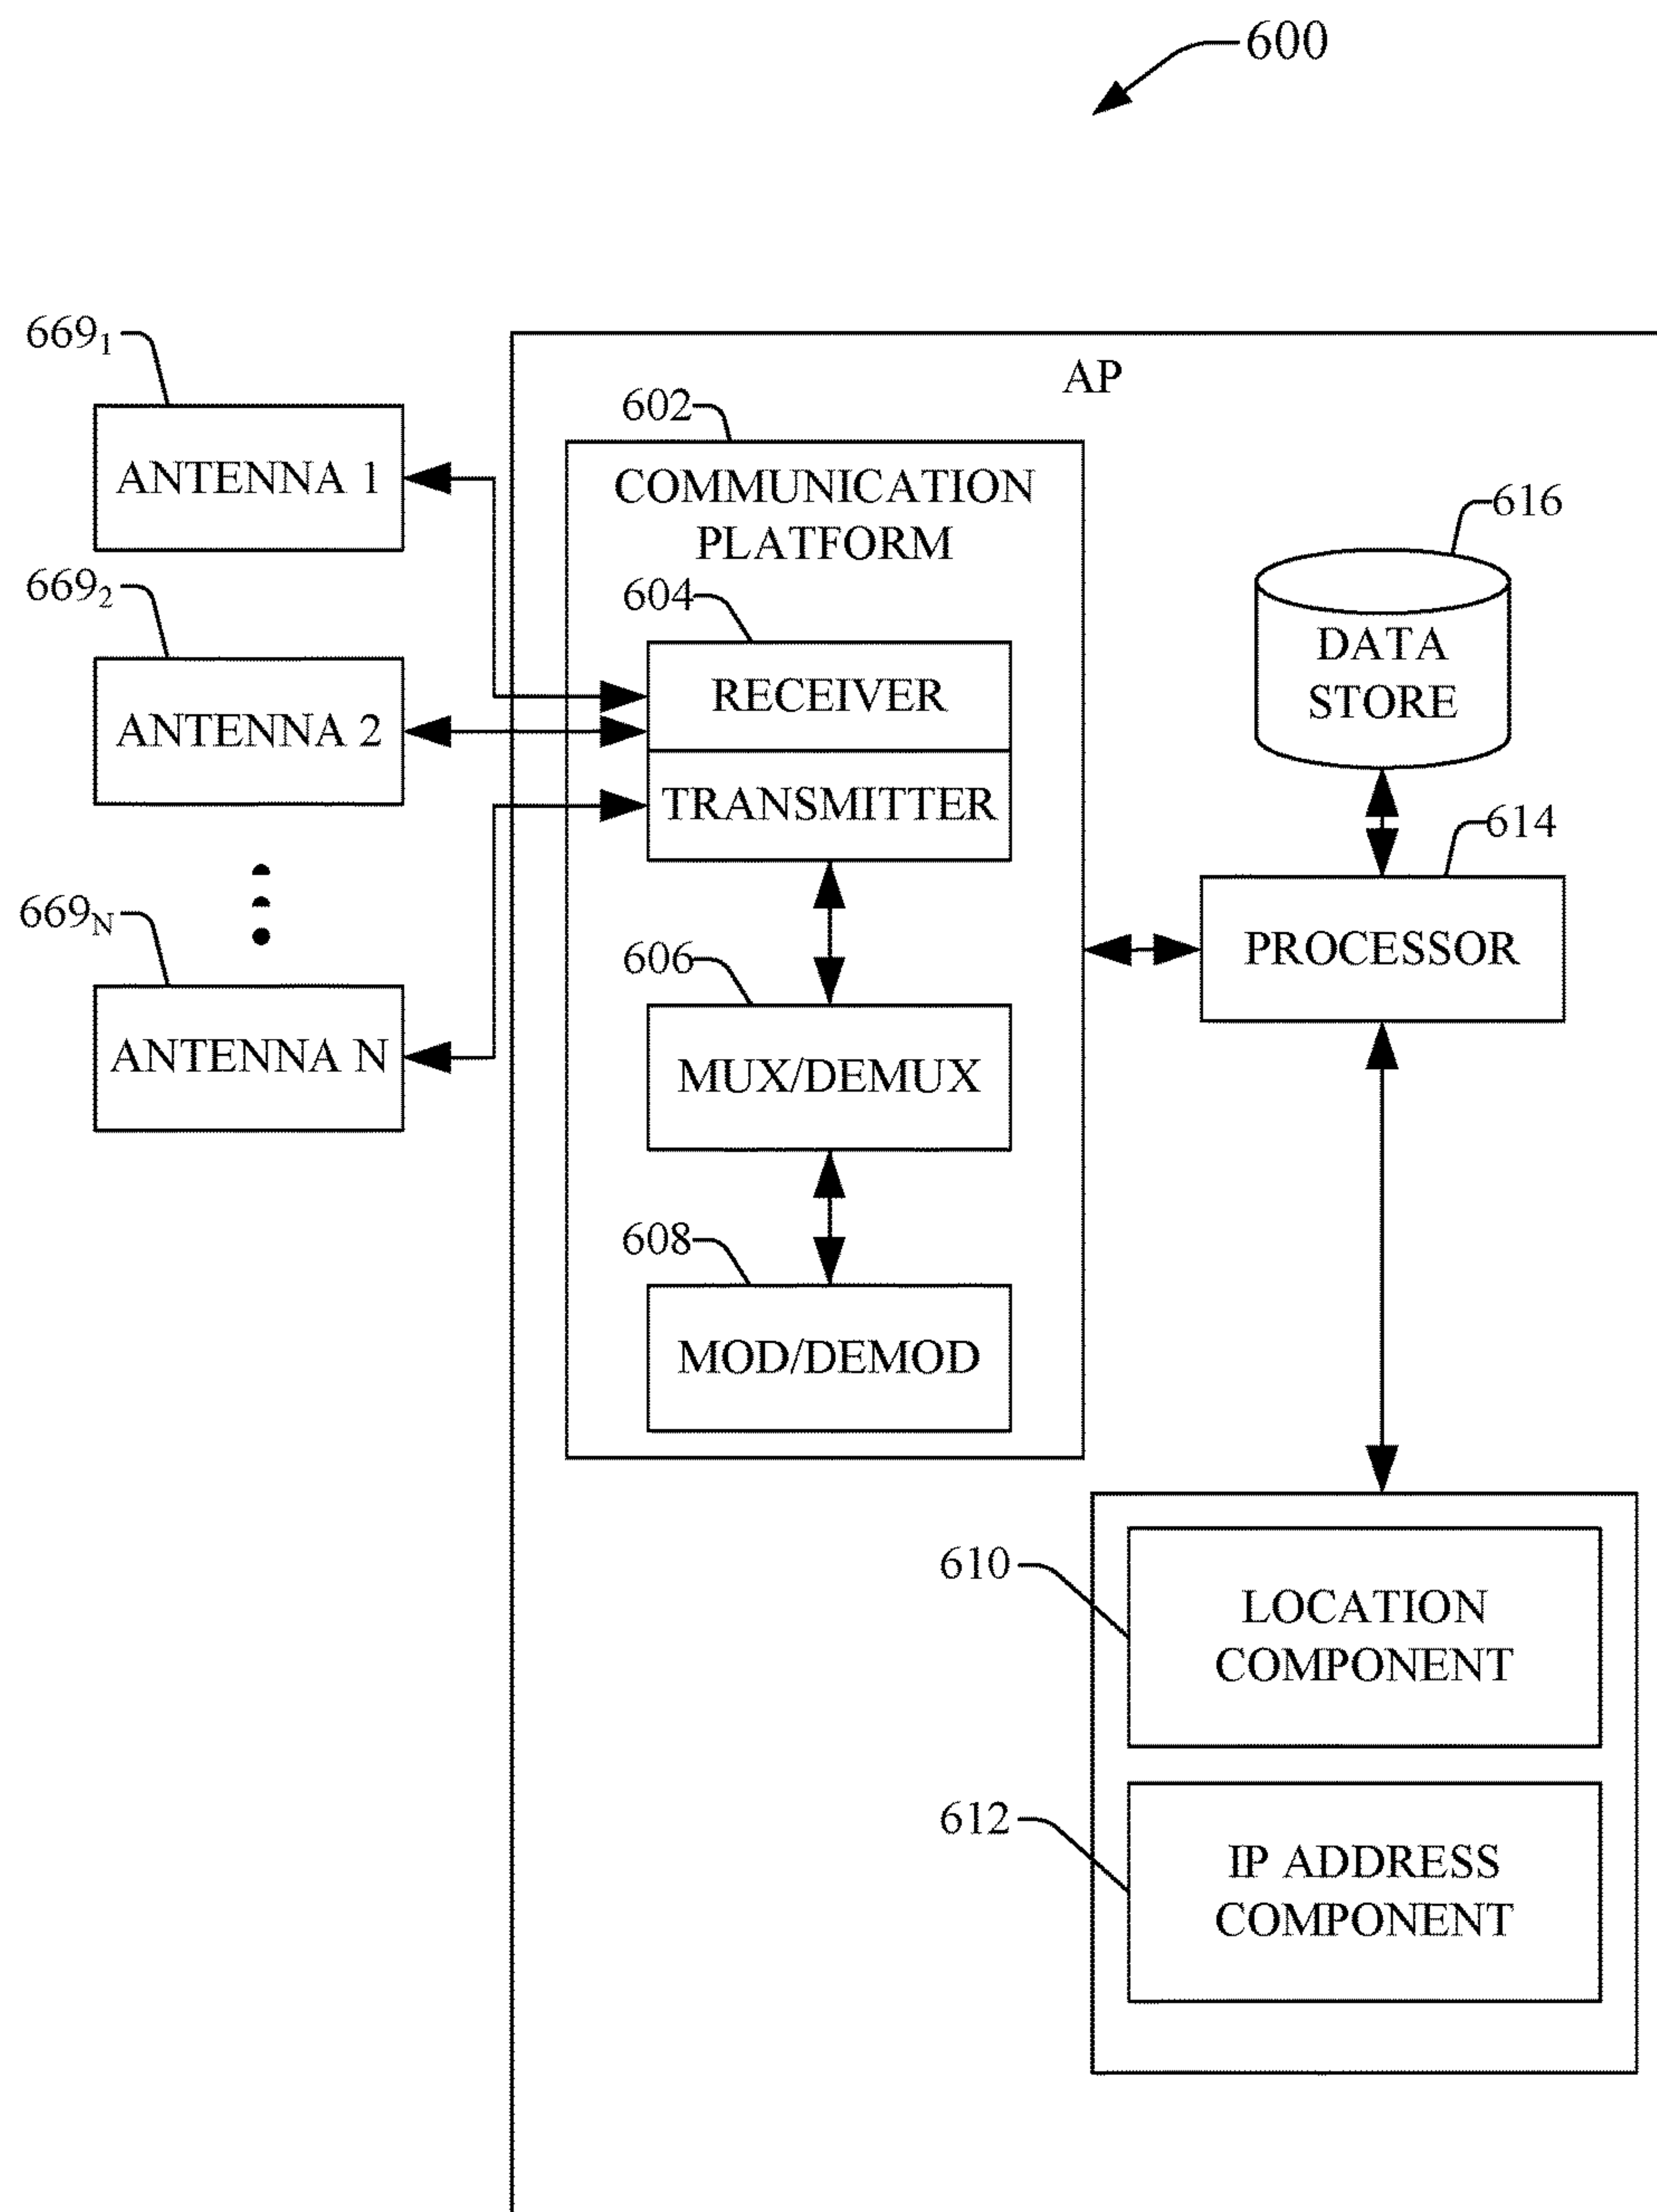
600

AP

$669_1$

ANTENNA 1

$669_2$

ANTENNA 2

$669_N$

ANTENNA N

602

COMMUNICATION PLATFORM

604

RECEIVER

TRANSMITTER

606

MUX/DEMUX

608

MOD/DEMOD

616

DATA STORE

614

PROCESSOR

610

LOCATION COMPONENT

612

IP ADDRESS COMPONENT